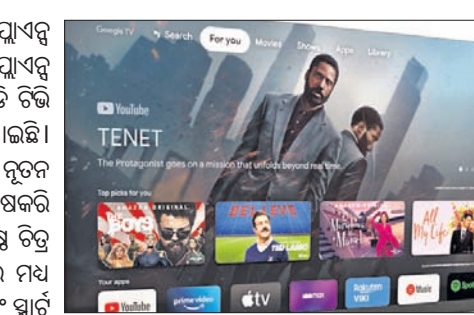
ପ୍ଲାଏବ୍ଲ
ପ୍ଲାଏବ୍ଲ
ଡି ଟିଭି
ାଇଛି ।
ନୂତନ
ଷକରି
ଷ୍ଟ ଚିତ୍ର
ର ମଧ୍ୟ
ଂ ସ୍ମାର୍ଟ

Google TV
Search
For you
Movies
Shows
Apps
Library

YouTube
TENET
The Protagonist goes on a mission that unfolds beyond real time.

Top picks for you
AMAZON ORIGINAL
THE BOYS
TED LASSO
All of My Life

Your apps
YouTube
prime video
tv
Rakuten VIKI
Mubi
Spotify